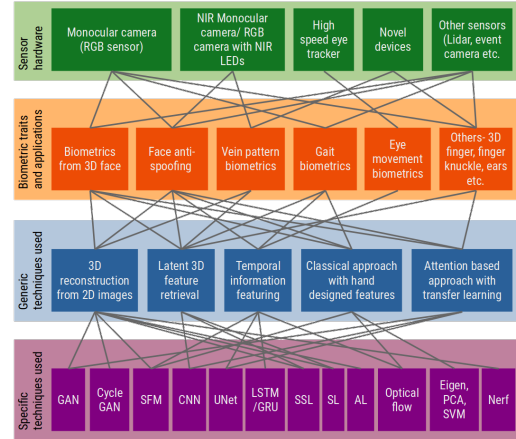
Sensor hardware

Monocular camera (RGB sensor)

NIR Monocular camera/ RGB camera with NIR LEDs

High speed eye tracker

Novel devices

Other sensors (Lidar, event camera etc.

Biometric traits and applications

Biometrics from 3D face

Face anti-spoofing

Vein pattern biometrics

Gait biometrics

Eye movement biometrics

Others- 3D finger, finger knuckle, ears etc.

Generic techniques used

3D reconstruction from 2D images

Latent 3D feature retrieval

Temporal information featuring

Classical approach with hand designed features

Attention based approach with transfer learning

Specific techniques used

GAN

Cycle GAN

SFM

CNN

UNet

LSTM /GRU

SSL

SL

AL

Optical flow

Eigen, PCA, SVM

Nerf